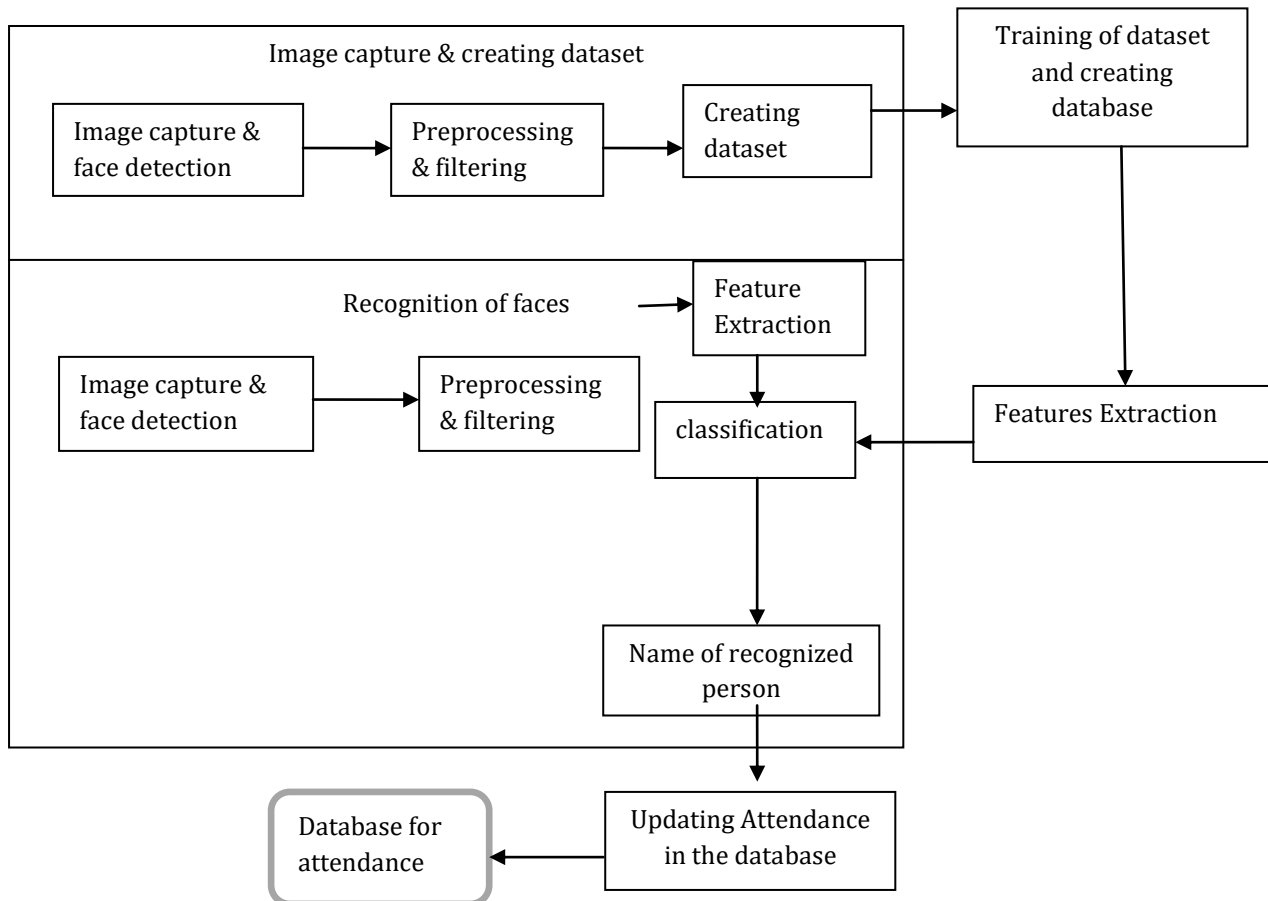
Image capture & creating dataset

Image capture & face detection

Preprocessing & filtering

Creating dataset

Training of dataset and creating database

Recognition of faces

Feature Extraction

Image capture & face detection

Preprocessing & filtering

classification

Features Extraction

Name of recognized person

Database for attendance

Updating Attendance in the database